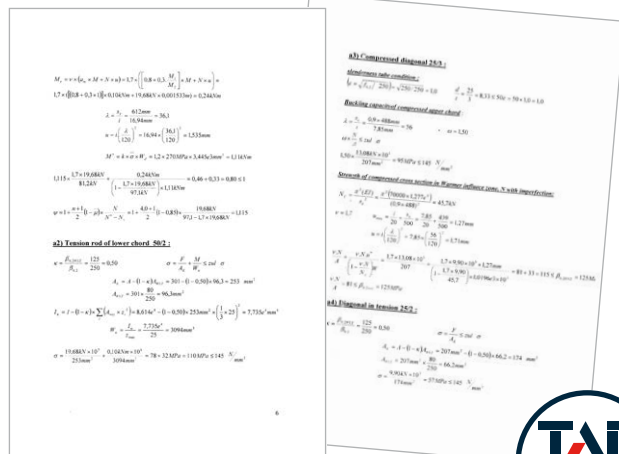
$M_s = \nu \times (u_s \times M + N \times u) = 1,7 \times \left(\left[0,8 + 0,3 \times \frac{M_s}{M}\right] \times M + N \times u\right) =$

$1,7 \times \left([0,8 + 0,3 \times (1)] \times 0,104 kNm + 19,68 kN \times 0,001533 m\right) = 0,244 kNm$

$\lambda = \frac{s_k}{i} = \frac{612 mm}{16,94 mm} = 36,1$

$w = \left(\frac{\lambda}{120}\right)^2 = 16,94 \times \left(\frac{36,1}{120}\right)^2 = 1,533 mm$

$M^* = k \times \sigma \times W_x = 1,2 \times 270 MPa \times 3,443 e3 mm^3 = 1,116 kNm$

$1,115 \times \frac{1,7 \times 19,68 kN}{81,24 N} + \frac{0,244 kNm}{\left(1 - \frac{1,7 \times 19,68 kN}{97,1 kN}\right) \times 1,116 kNm} = 0,46 + 0,33 = 0,80 \leq 1$

$\psi = 1 + \frac{\alpha + 1}{2} (1 - \mu) \times \frac{N}{N^* - N} = 1 + \frac{4,0 + 1}{2}(1 - 0,85) \times \frac{19,68 kN}{97,1 - 1,7 \times 19,68 kN} = 1,115$

a2) Tension rod of lower chord 50/2 :

$\kappa = \frac{\beta_{y,2017}}{\beta_{t,0,5}} = \frac{125}{250} = 0,50$ $\sigma = \frac{F}{A_n} + \frac{M}{W_n} \leq \bar{\sigma}$

$A_n = A - (1 - \kappa) A_{net} = 301 - (1 - 0,50) \times 96,3 = 253 \ mm^2$

$A_{net} = 301 \times \frac{80}{250} = 96,3 mm^2$

$I_n = I - (1 - \kappa) \times \sum \left(A_{net} \times z_i^2\right) = 8,614 e^4 - (1 - 0,50) \times 253 mm^2 \times \left(\frac{1}{3} \times 25\right)^2 = 7,735 e^4 mm^4$

$W_n = \frac{I_n}{z_{max}} = \frac{7,735 e^4}{25} = 3094 mm^3$

$\sigma = \frac{19,68 kN \times 10^3}{253 mm^2} + \frac{0,104 Nm \times 10^6}{3094 mm^3} = 78 + 32 MPa = 110 MPa \leq 145 \ N/_{mm^2}$

6

a3) Compressed diagonal 25/3 :

slenderness tube condition :

$\frac{l}{\sqrt{D \cdot t}} = \frac{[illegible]}{\sqrt{25 \cdot 3}} \cdot \frac{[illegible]}{\sqrt{250 \cdot 250}} \leq 1,0$ $\frac{d}{t} = \frac{25}{3} = 8,33 \leq 50 \varepsilon = 50 \times 1,0 = 1,0$

Buckling capacity of compressed upper chord :

$\lambda = \frac{s_k}{i} = \frac{0,9 \times 488 mm}{7,85 mm} = 56$ $\rightarrow \omega = 1,50$

$\omega \times \frac{N}{A} \leq \bar{\sigma}$

$1,50 \times \frac{13,08 kN \times 10^3}{207 mm^2} = 95 MPa \leq 145 \ N/_{mm^2}$

Strength of compressed cross section in Warner influence zone, N with imperfection:

$N_k^* = \frac{\pi^2 (EI)}{s_k^2} = \frac{\pi^2 (70000 \times 1,277 e^4)}{(0,9 \times 488)^2} = 45,7 kN$

$\nu = 1,7$ $u_{init} = \frac{1}{20} \times \frac{s_k}{500} = \frac{7,85}{20} \times \frac{439}{500} = 1,27 mm$

$w = i \left(\frac{\lambda}{120}\right)^2 = 7,85 \times \left(\frac{56}{120}\right)^2 = 1,71 mm$

$\frac{\nu \cdot N}{A} + \frac{\nu \cdot N \cdot u}{\left(1 - \frac{\nu \cdot N}{N_k}\right) W} = \frac{1,7 \times 13,08 \times 10^3}{207} + \frac{1,7 \times 9,90 \times 10^3 \times 1,27 mm}{\left(1 - \frac{1,7 \times 9,90}{45,7}\right) \times 1,0196 e3 \times 10^3} = 80 + 33 = 113 \leq \beta_{y,2017} = 125 N/_{mm^2}$

$\leq \beta_{y,2017} = 125 MPa$

a4) Diagonal in tension 25/2 :

$\kappa = \frac{\beta_{y,2017}}{\beta_{t,0,5}} = \frac{125}{250} = 0,50$

$\sigma = \frac{F}{A_n} \leq \bar{\sigma}$

$A_n = A - (1 - \kappa) A_{net} = 207 mm^2 - (1 - 0,50) \times 66,2 = 174 \ mm^2$

$A_{net} = 207 mm^2 \times \frac{80}{250} = 66,2 mm^2$

$\sigma = \frac{9,904 kN \times 10^3}{174 mm^2} = 57 MPa \leq 145 \ N/_{mm^2}$

TAI